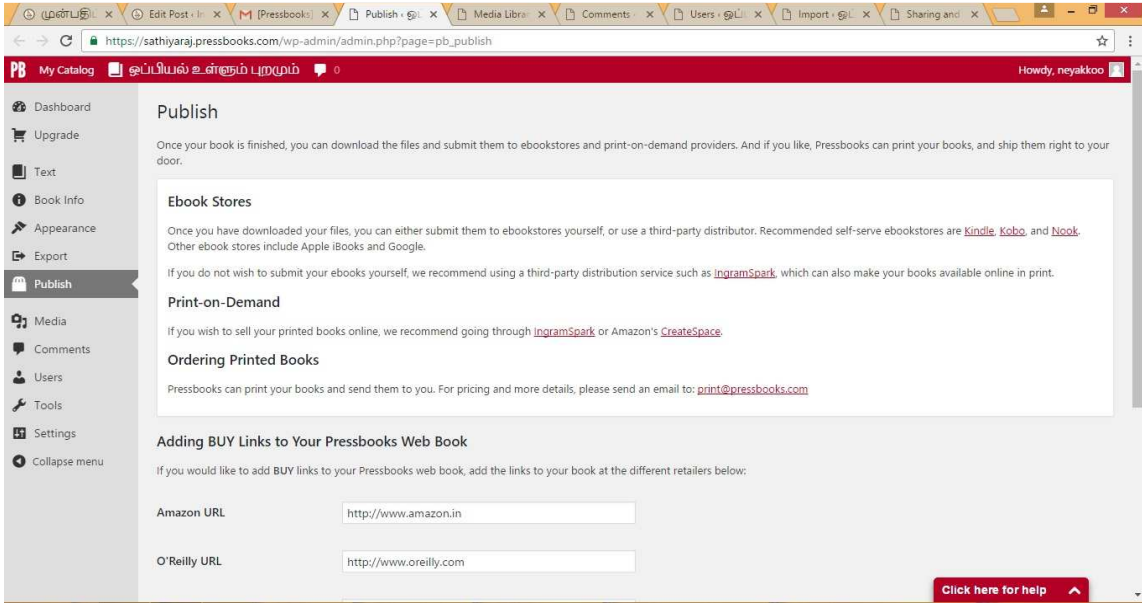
முன்பதி × Edit Post ‹ In × [Pressbooks] × Publish ‹ ஒ × Media Librar × Comments × Users ‹ ஒப் × Import ‹ ஒ × Sharing and ×

https://sathiyaraj.pressbooks.com/wp-admin/admin.php?page=pb_publish

PB My Catalog ஒப்பியல் உள்ளும் புறமும் 0 Howdy, neyakkoo

Dashboard
Upgrade
Text
Book Info
Appearance
Export
Publish
Media
Comments
Users
Tools
Settings
Collapse menu

Publish

Once your book is finished, you can download the files and submit them to ebookstores and print-on-demand providers. And if you like, Pressbooks can print your books, and ship them right to your door.

Ebook Stores

Once you have downloaded your files, you can either submit them to ebookstores yourself, or use a third-party distributor. Recommended self-serve ebookstores are Kindle, Kobo, and Nook. Other ebook stores include Apple iBooks and Google.

If you do not wish to submit your ebooks yourself, we recommend using a third-party distribution service such as IngramSpark, which can also make your books available online in print.

Print-on-Demand

If you wish to sell your printed books online, we recommend going through IngramSpark or Amazon's CreateSpace.

Ordering Printed Books

Pressbooks can print your books and send them to you. For pricing and more details, please send an email to: print@pressbooks.com

Adding BUY Links to Your Pressbooks Web Book

If you would like to add BUY links to your Pressbooks web book, add the links to your book at the different retailers below:

Amazon URL http://www.amazon.in

O'Reilly URL http://www.oreilly.com

Click here for help